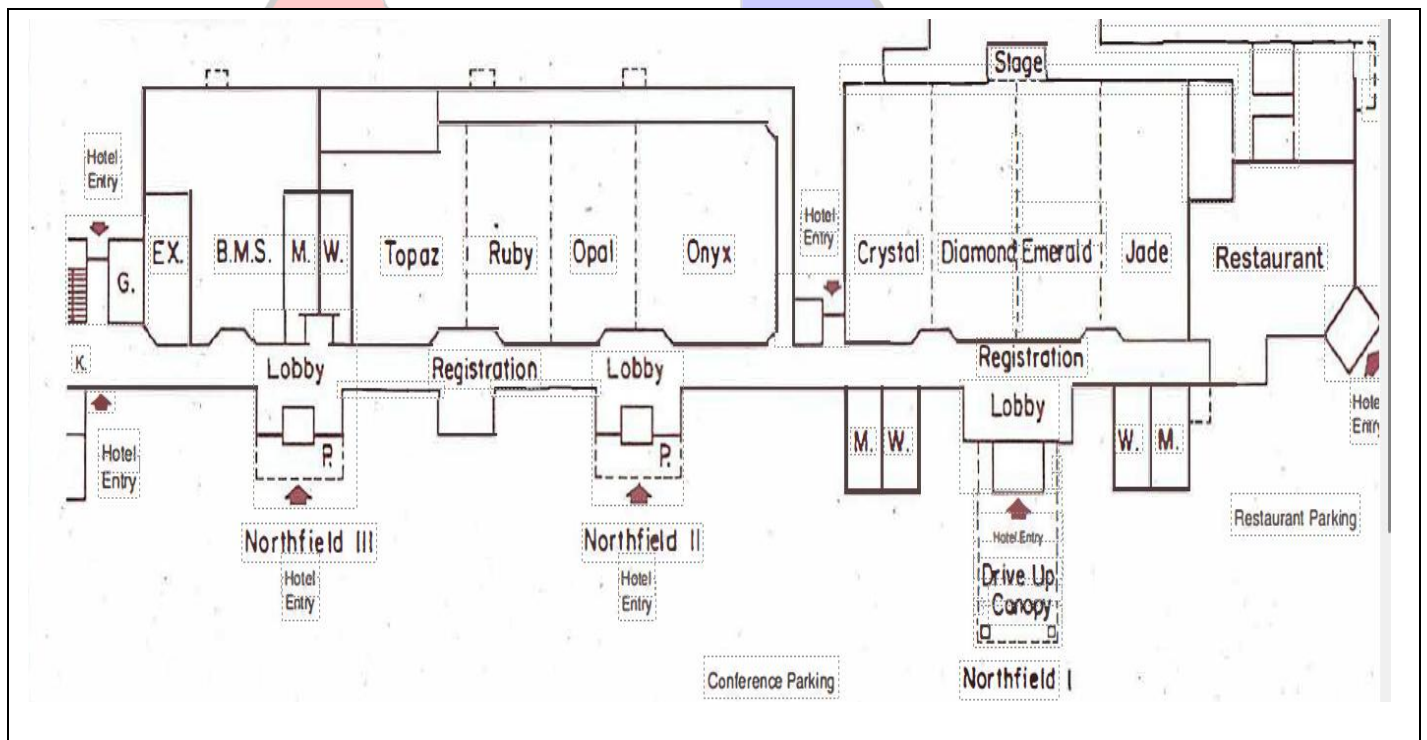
Stage

Hotel Entry

EX.

G.

B.M.S.

M.

W.

Topaz

Ruby

Opal

Onyx

Hotel Entry

Crystal

Diamond

Emerald

Jade

Restaurant

K.

Lobby

Registration

Lobby

Registration

Lobby

P.

P.

Hotel Entry

M.

W.

W.

M.

Hotel Entry

Northfield III

Hotel Entry

Northfield II

Hotel Entry

Hotel Entry

Drive Up Canopy

Restaurant Parking

Conference Parking

Northfield I